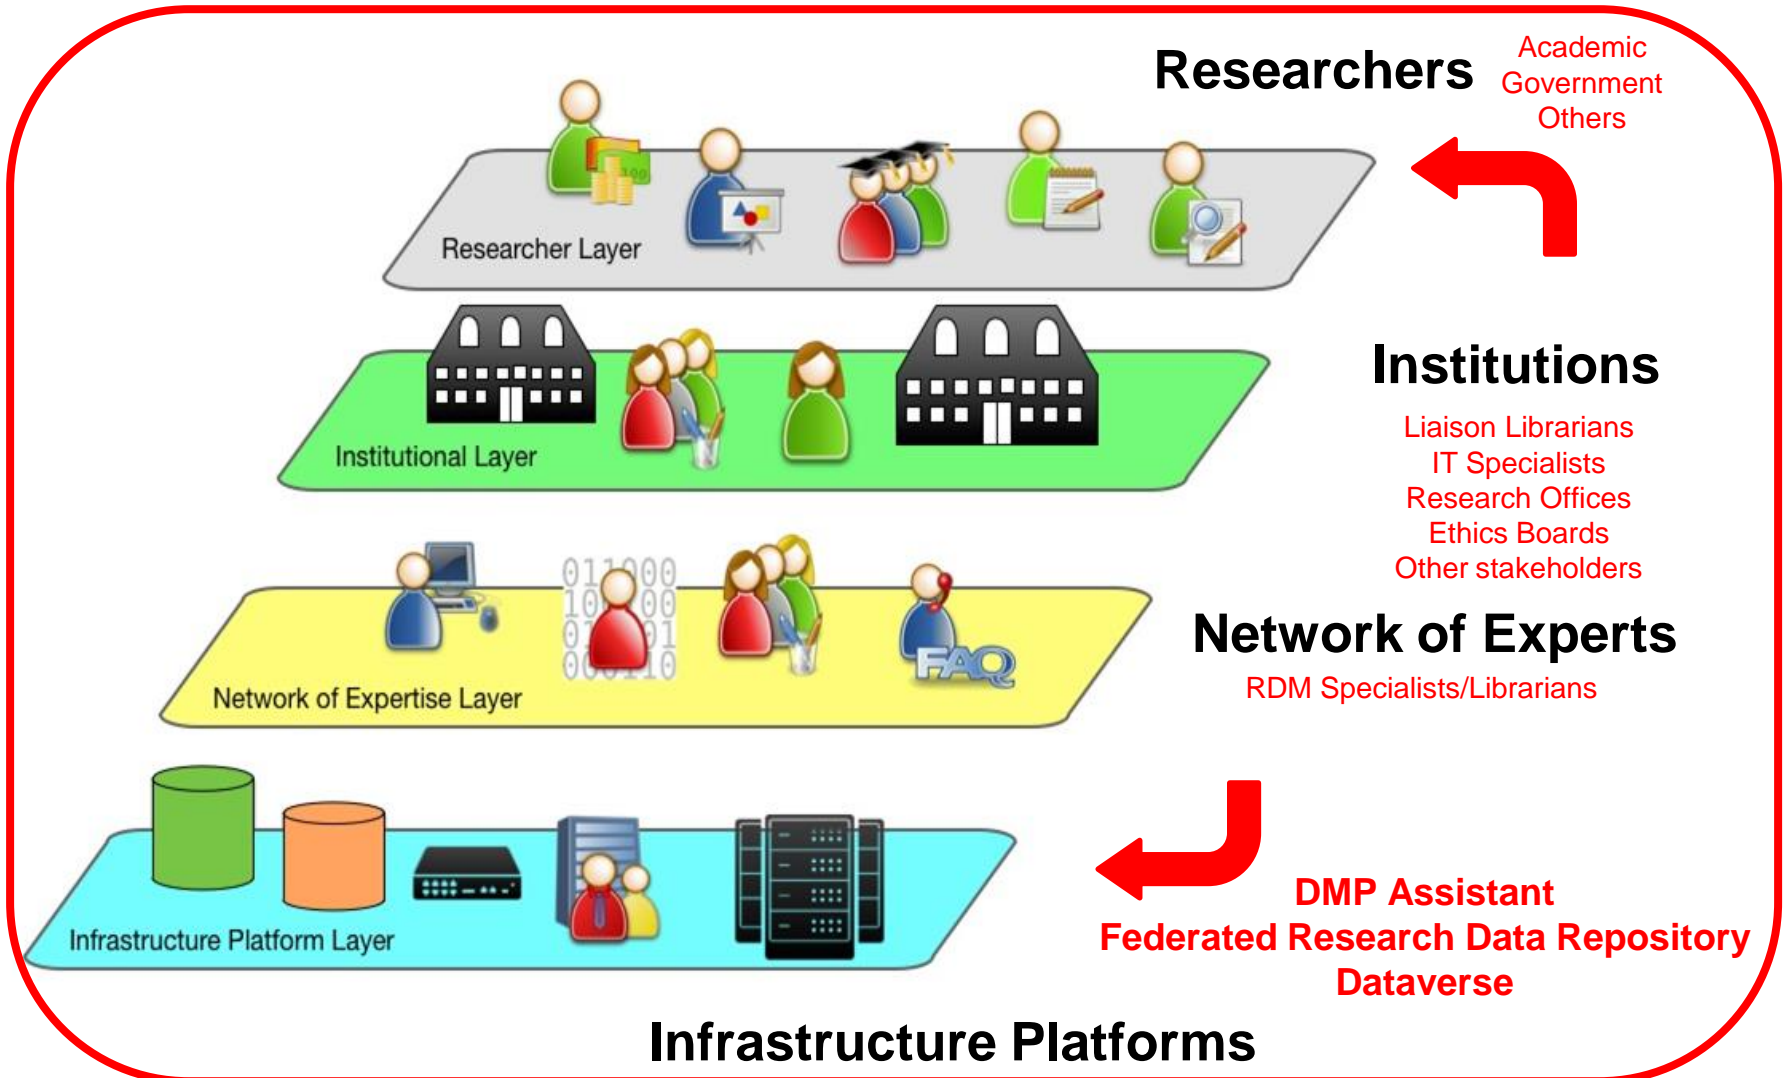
Researchers

Academic
Government
Others

Researcher Layer

Institutions

Liaison Librarians
IT Specialists
Research Offices
Ethics Boards
Other stakeholders

Institutional Layer

Network of Experts

RDM Specialists/Librarians

Network of Expertise Layer

FAQ

Infrastructure Platform Layer

DMP Assistant
Federated Research Data Repository
Dataverse

Infrastructure Platforms